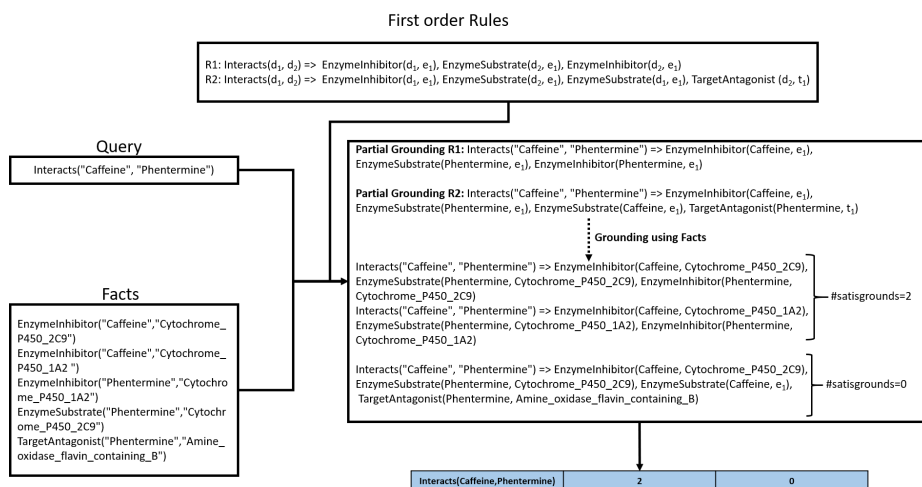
First order Rules

R1: Interacts($d_1$, $d_2$) => EnzymeInhibitor($d_1$, $e_1$), EnzymeSubstrate($d_2$, $e_1$), EnzymeInhibitor($d_2$, $e_1$)
R2: Interacts($d_1$, $d_2$) => EnzymeInhibitor($d_1$, $e_1$), EnzymeSubstrate($d_2$, $e_1$), EnzymeSubstrate($d_1$, $e_1$), TargetAntagonist ($d_2$, $t_1$)

Query

Interacts("Caffeine", "Phentermine")

Facts

EnzymeInhibitor("Caffeine","Cytochrome_P450_2C9")
EnzymeInhibitor("Caffeine","Cytochrome_P450_1A2 ")
EnzymeInhibitor("Phentermine","Cytochrome_P450_1A2")
EnzymeSubstrate("Phentermine","Cytochrome_P450_2C9")
TargetAntagonist("Phentermine","Amine_oxidase_flavin_containing_B")

Partial Grounding R1: Interacts("Caffeine", "Phentermine") => EnzymeInhibitor(Caffeine, $e_1$), EnzymeSubstrate(Phentermine, $e_1$), EnzymeInhibitor(Phentermine, $e_1$)

Partial Grounding R2: Interacts("Caffeine", "Phentermine") => EnzymeInhibitor(Caffeine, $e_1$), EnzymeSubstrate(Phentermine, $e_1$), EnzymeSubstrate(Caffeine, $e_1$), TargetAntagonist(Phentermine, $t_1$)

Grounding using Facts

Interacts("Caffeine", "Phentermine") => EnzymeInhibitor(Caffeine, Cytochrome_P450_2C9), EnzymeSubstrate(Phentermine, Cytochrome_P450_2C9), EnzymeInhibitor(Phentermine, Cytochrome_P450_2C9)
Interacts("Caffeine", "Phentermine") => EnzymeInhibitor(Caffeine, Cytochrome_P450_1A2), EnzymeSubstrate(Phentermine, Cytochrome_P450_1A2), EnzymeInhibitor(Phentermine, Cytochrome_P450_1A2)
#satisgrounds=2

Interacts("Caffeine", "Phentermine") => EnzymeInhibitor(Caffeine, Cytochrome_P450_2C9), EnzymeSubstrate(Phentermine, Cytochrome_P450_2C9), EnzymeSubstrate(Caffeine, $e_1$), TargetAntagonist(Phentermine, Amine_oxidase_flavin_containing_B)
#satisgrounds=0

| Interacts(Caffeine,Phentermine) | 2 | 0 |
|---|---|---|